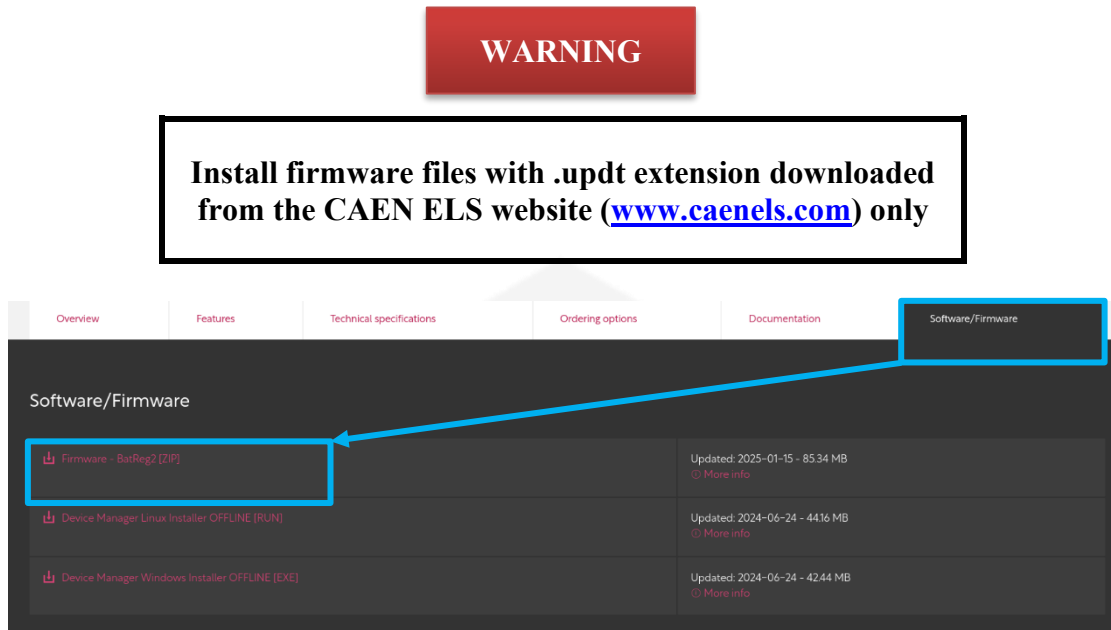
WARNING

Install firmware files with .updt extension downloaded from the CAEN ELS website (www.caenels.com) only

Overview Features Technical specifications Ordering options Documentation Software/Firmware

Software/Firmware

| | |
|---|---|
| Firmware - BatReg2 [ZIP] | Updated: 2025-01-15 - 85.34 MB More info |
| Device Manager Linux Installer OFFLINE [RUN] | Updated: 2024-06-24 - 44.16 MB More info |
| Device Manager Windows Installer OFFLINE [EXE] | Updated: 2024-06-24 - 42.44 MB More info |